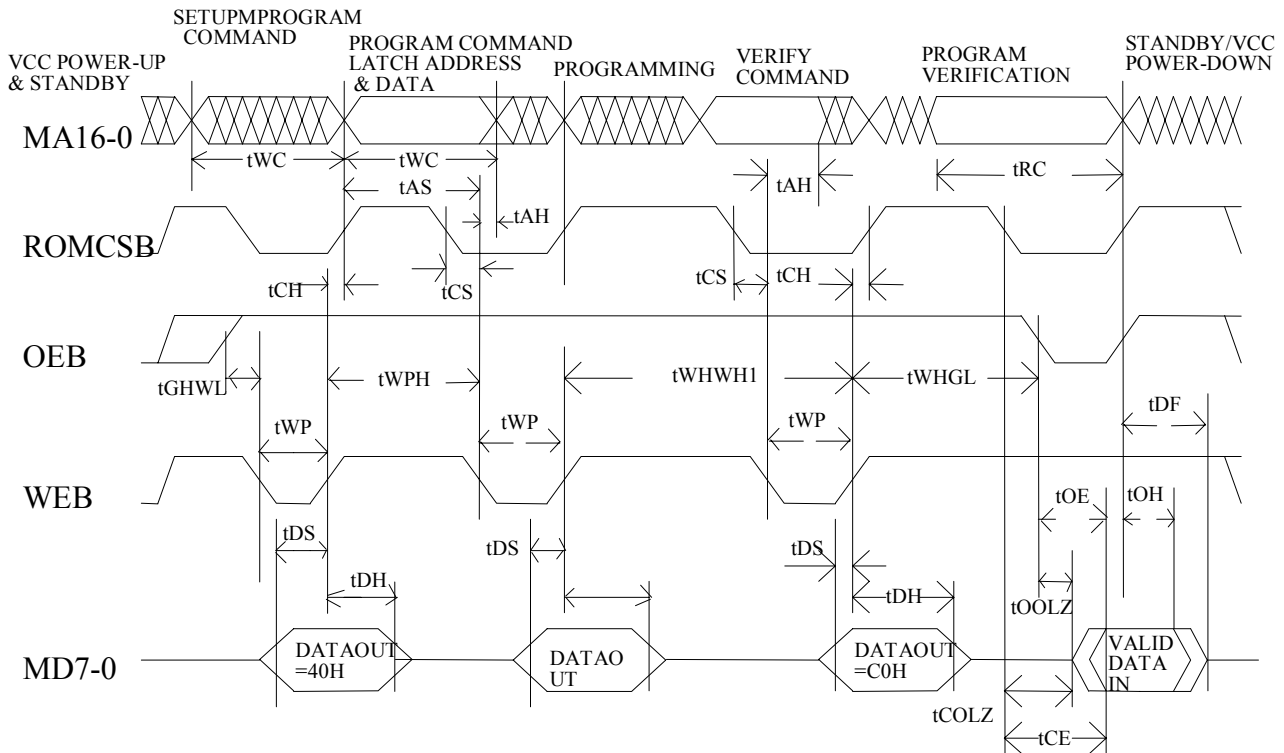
SETUPMPROGRAM COMMAND

VCC POWER-UP & STANDBY

PROGRAM COMMAND LATCH ADDRESS & DATA

PROGRAMMING

VERIFY COMMAND

PROGRAM VERIFICATION

STANDBY/VCC POWER-DOWN

MA16-0

tWC

tWC

tAS

tAH

tAH

tRC

ROMCSB

tCH

tCS

tCS

tCH

OEB

tGHWL

tWPH

tWHWH1

tWHGL

tDF

tWP

tWP

tWP

WEB

tOE

tOH

tDS

tDS

tDS

tDH

tDH

tOOLZ

MD7-0

DATAOUT =40H

DATAO UT

DATAOUT =C0H

VALID DATA IN

tCOLZ

tCE